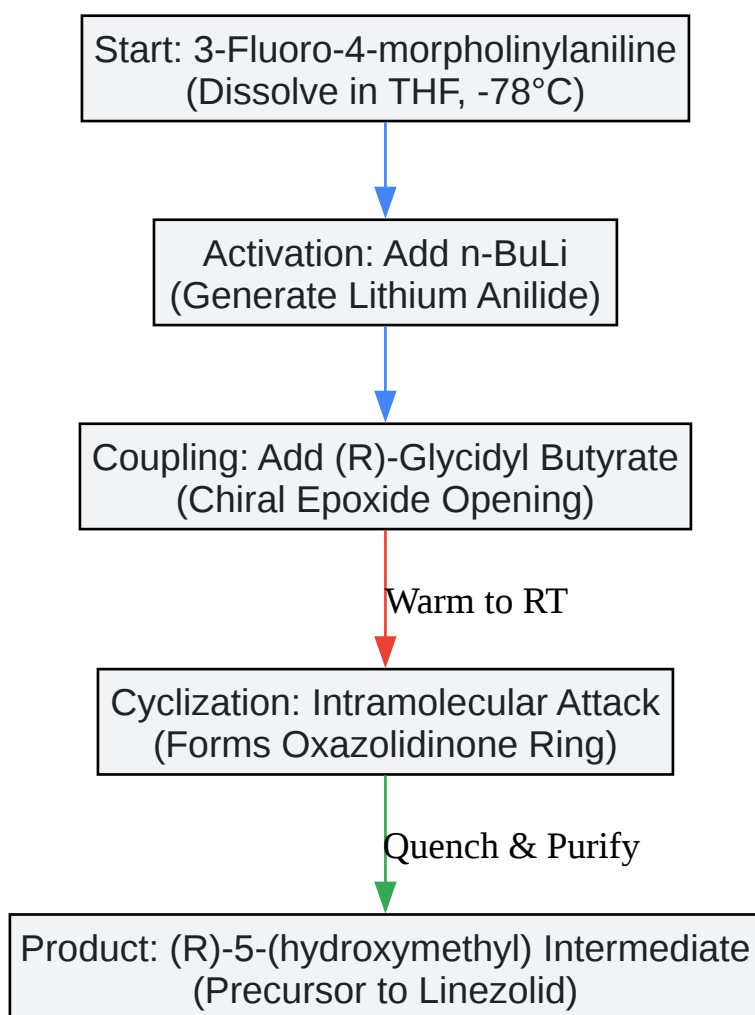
Start: 3-Fluoro-4-morpholinylaniline
(Dissolve in THF, -78°C)

Activation: Add n-BuLi
(Generate Lithium Anilide)

Coupling: Add (R)-Glycidyl Butyrate
(Chiral Epoxide Opening)

Warm to RT

Cyclization: Intramolecular Attack
(Forms Oxazolidinone Ring)

Quench & Purify

Product: (R)-5-(hydroxymethyl) Intermediate
(Precursor to Linezolid)